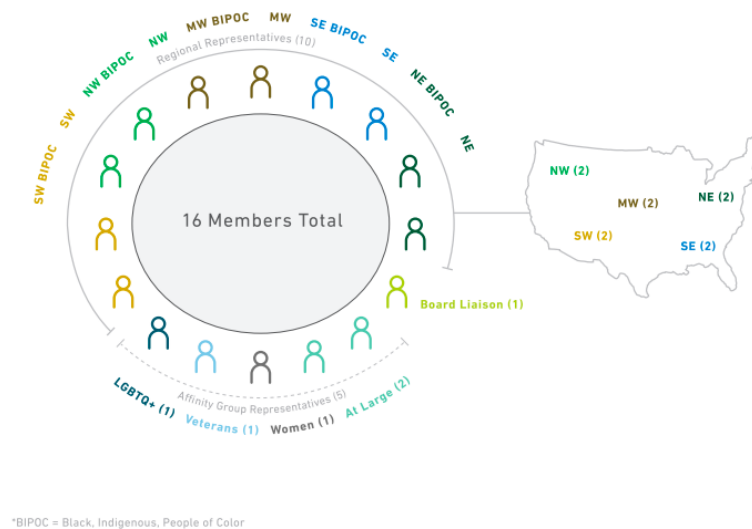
SW BIPOC
SW
NW BIPOC
NW
MW BIPOC
MW
SE BIPOC
SE
NE BIPOC
NE

Regional Representatives (10)

16 Members Total

NW (2)
MW (2)
NE (2)
SW (2)
SE (2)

Board Liaison (1)

Affinity Group Representatives (5)

LGBTQ+ (1)
Veterans (1)
Women (1)
At Large (2)

*BIPOC = Black, Indigenous, People of Color